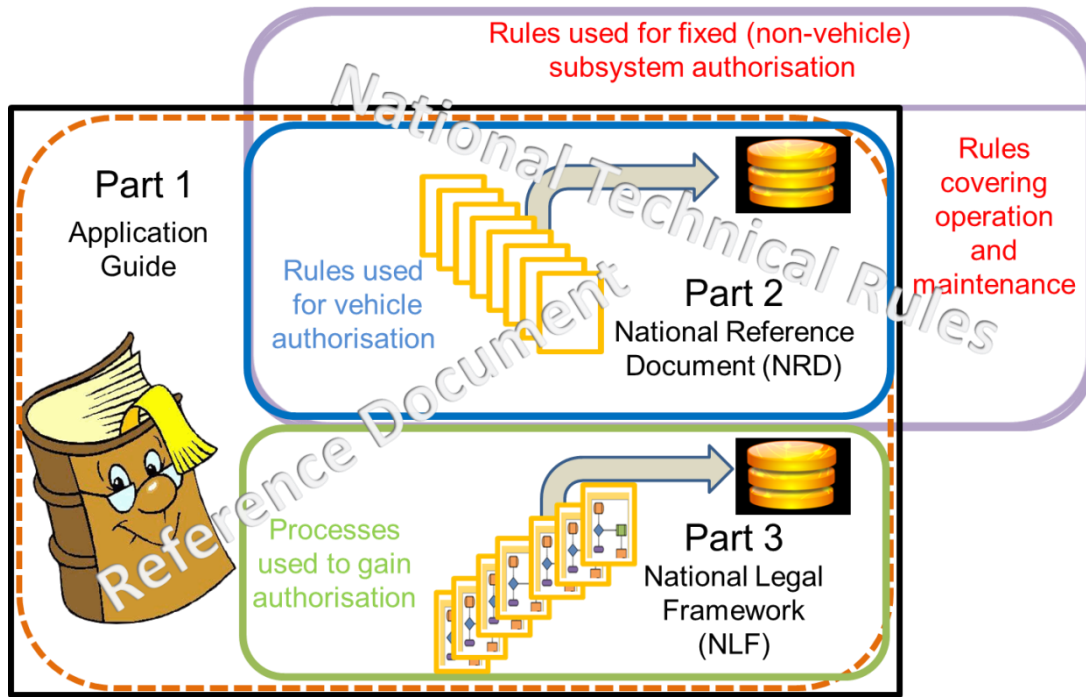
Rules used for fixed (non-vehicle) subsystem authorisation

National Technical Rules

Part 1
Application Guide

Rules used for vehicle authorisation

Part 2
National Reference Document (NRD)

Rules covering operation and maintenance

Reference Document

Processes used to gain authorisation

Part 3
National Legal Framework (NLF)